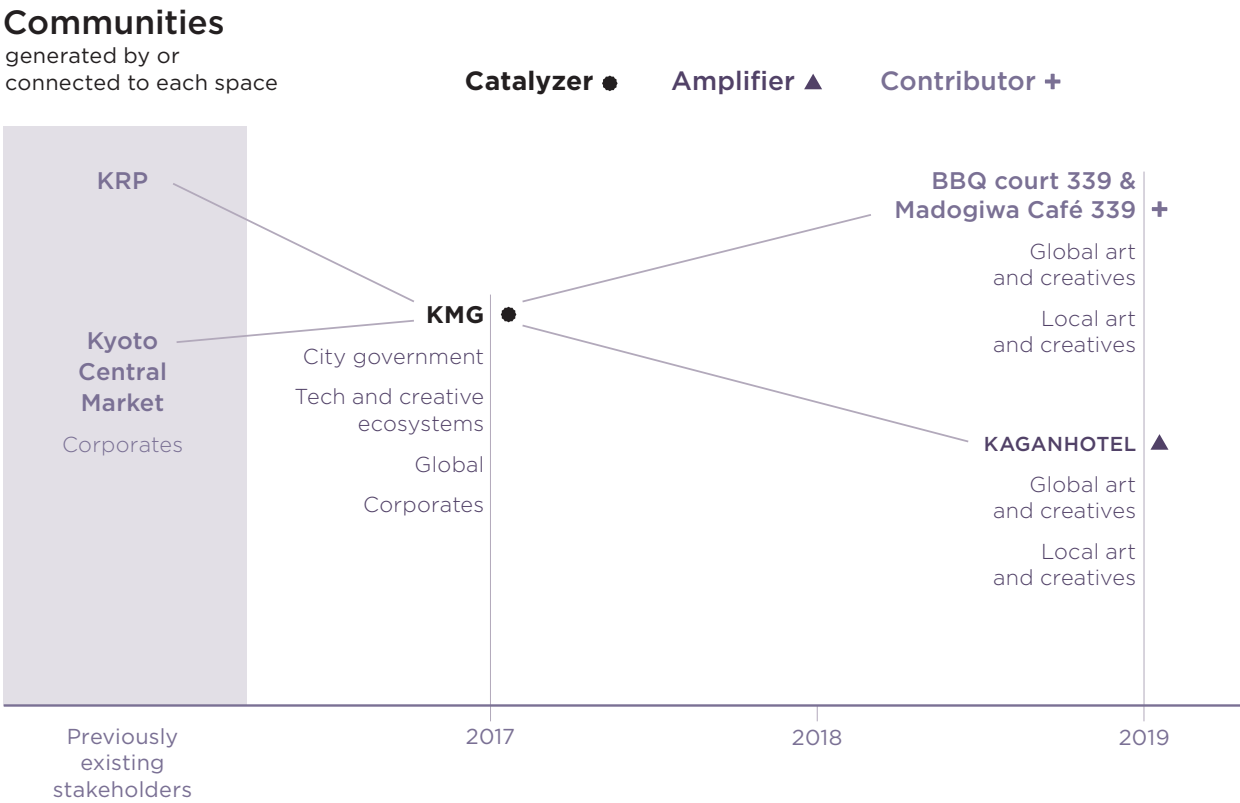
Communities
generated by or connected to each space

Catalyzer ● Amplifier ▲ Contributor +

KRP

Kyoto Central Market

Corporates

KMG ●

City government

Tech and creative ecosystems

Global

Corporates

BBQ court 339 & Madogiwa Café 339 +

Global art and creatives

Local art and creatives

KAGANHOTEL ▲

Global art and creatives

Local art and creatives

Previously existing stakeholders

2017

2018

2019